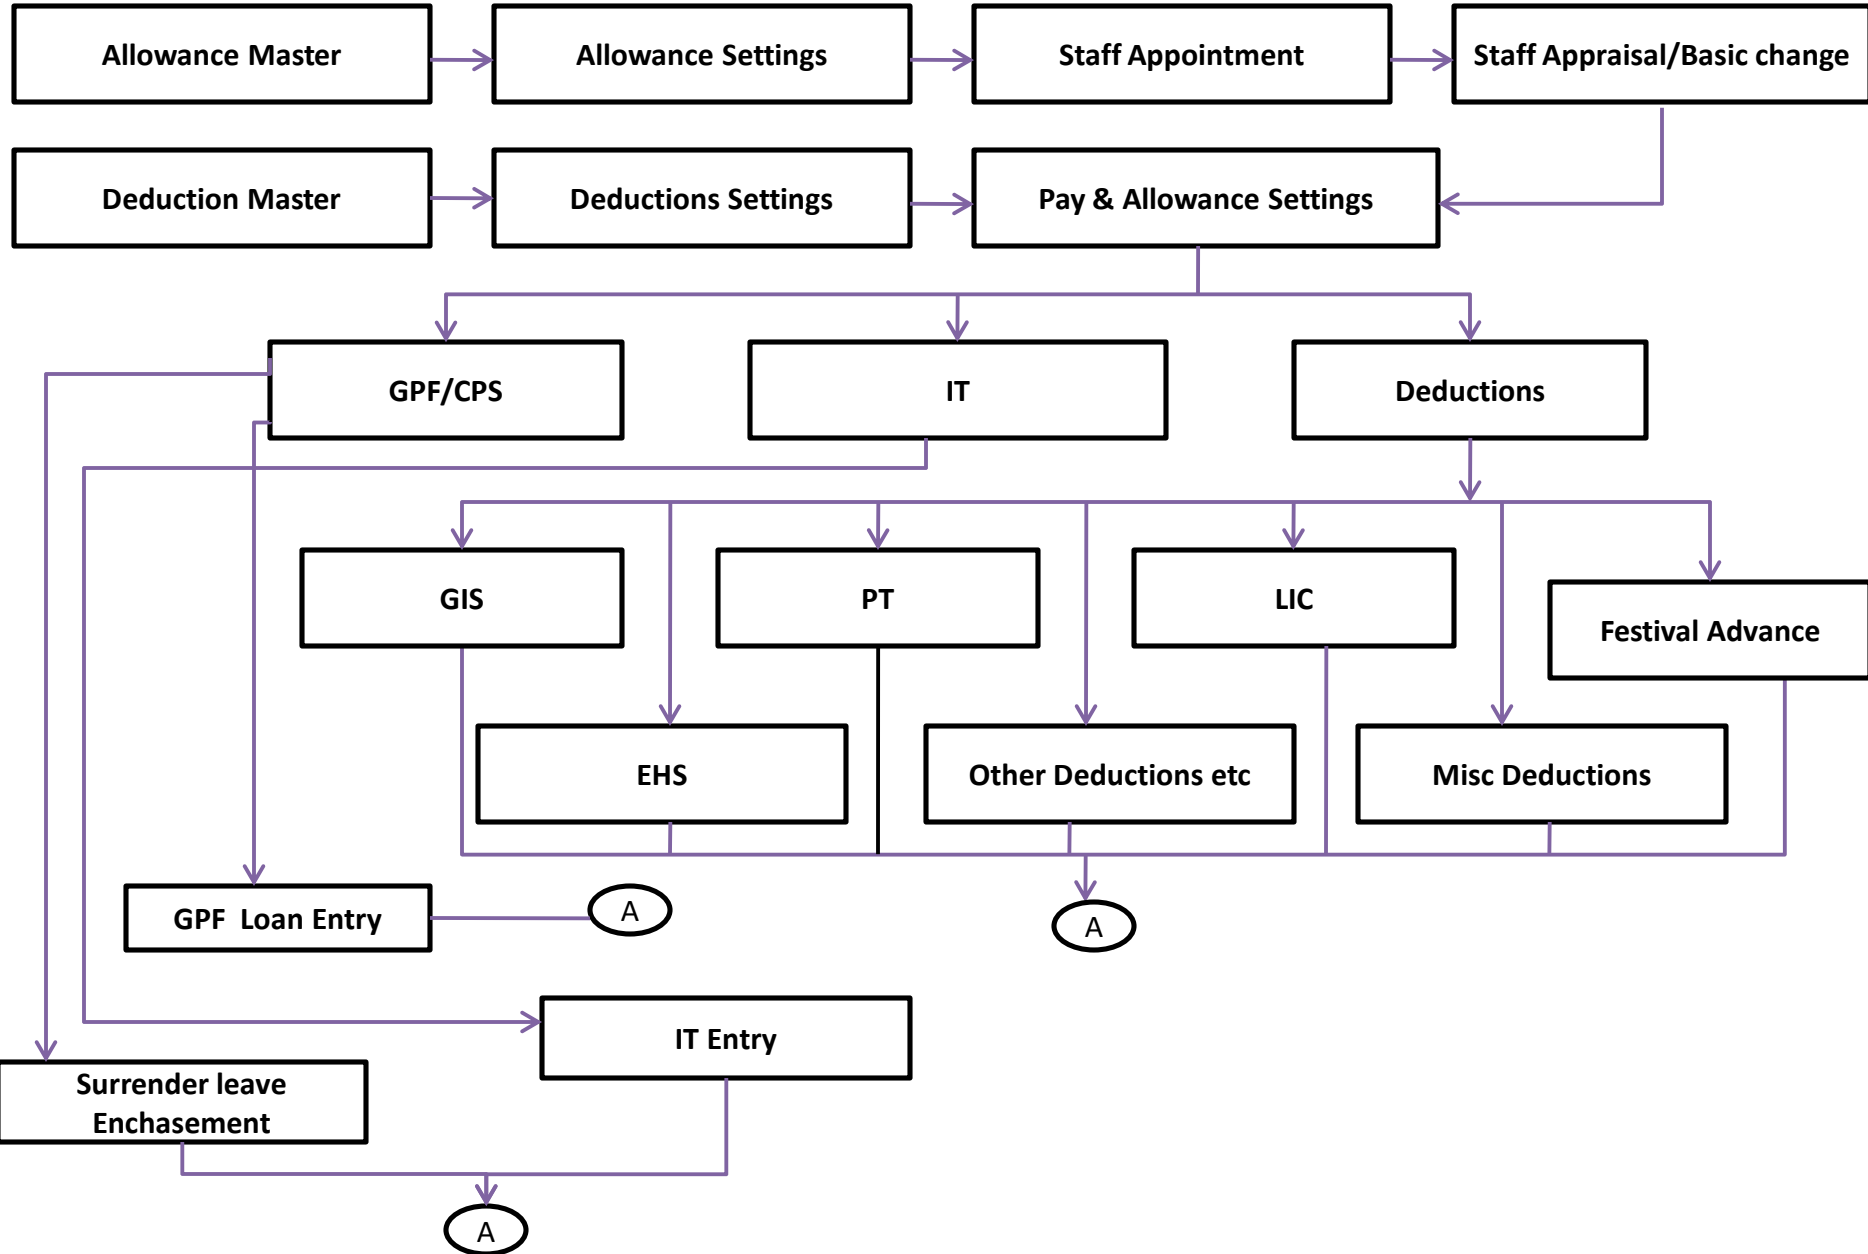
Allowance Master

Allowance Settings

Staff Appointment

Staff Appraisal/Basic change

Deduction Master

Deductions Settings

Pay & Allowance Settings

GPF/CPS

IT

Deductions

GIS

PT

LIC

Festival Advance

EHS

Other Deductions etc

Misc Deductions

GPF Loan Entry

A

A

IT Entry

Surrender leave Enchasement

A